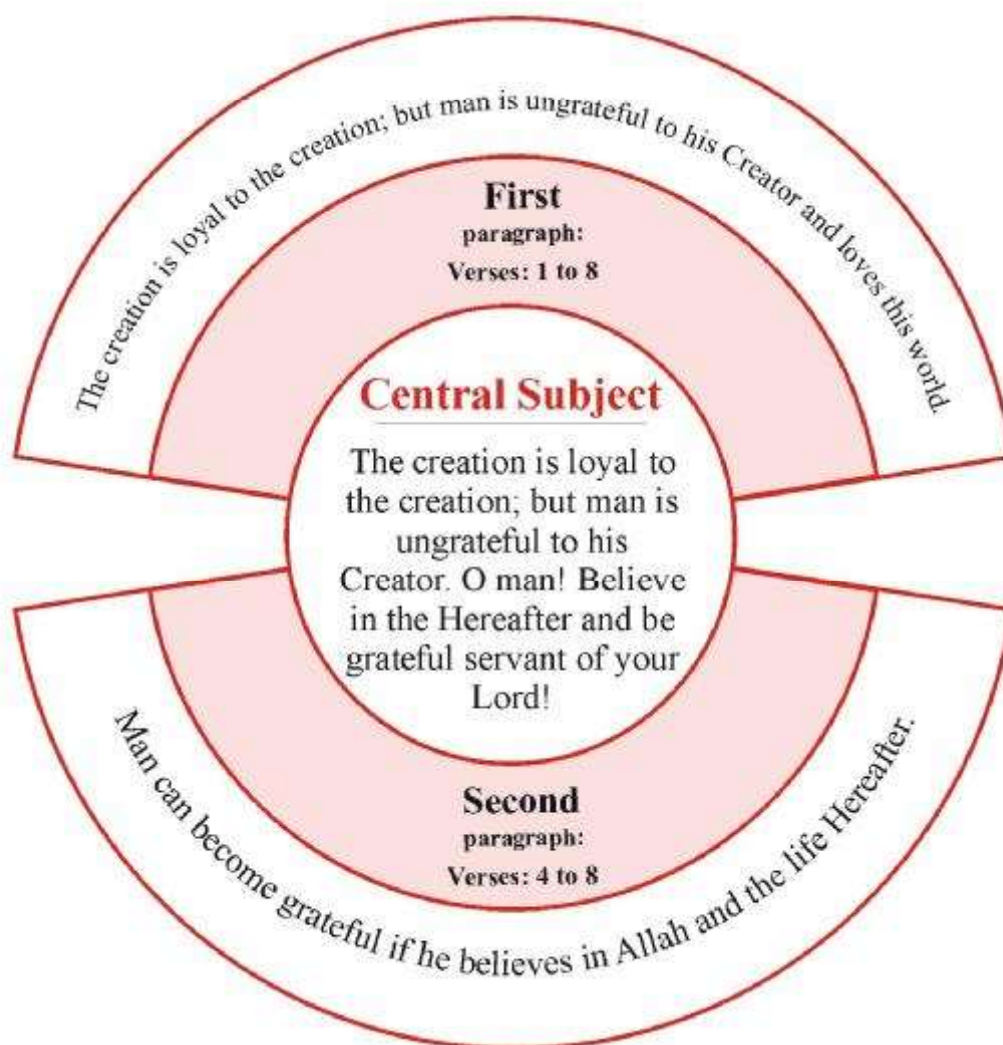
The creation is loyal to the creation; but man is ungrateful to his Creator and loves this world.

First
paragraph:
Verses: 1 to 8

Central Subject

The creation is loyal to the creation; but man is ungrateful to his Creator. O man! Believe in the Hereafter and be grateful servant of your Lord!

Second
paragraph:
Verses: 4 to 8

Man can become grateful if he believes in Allah and the life Hereafter.